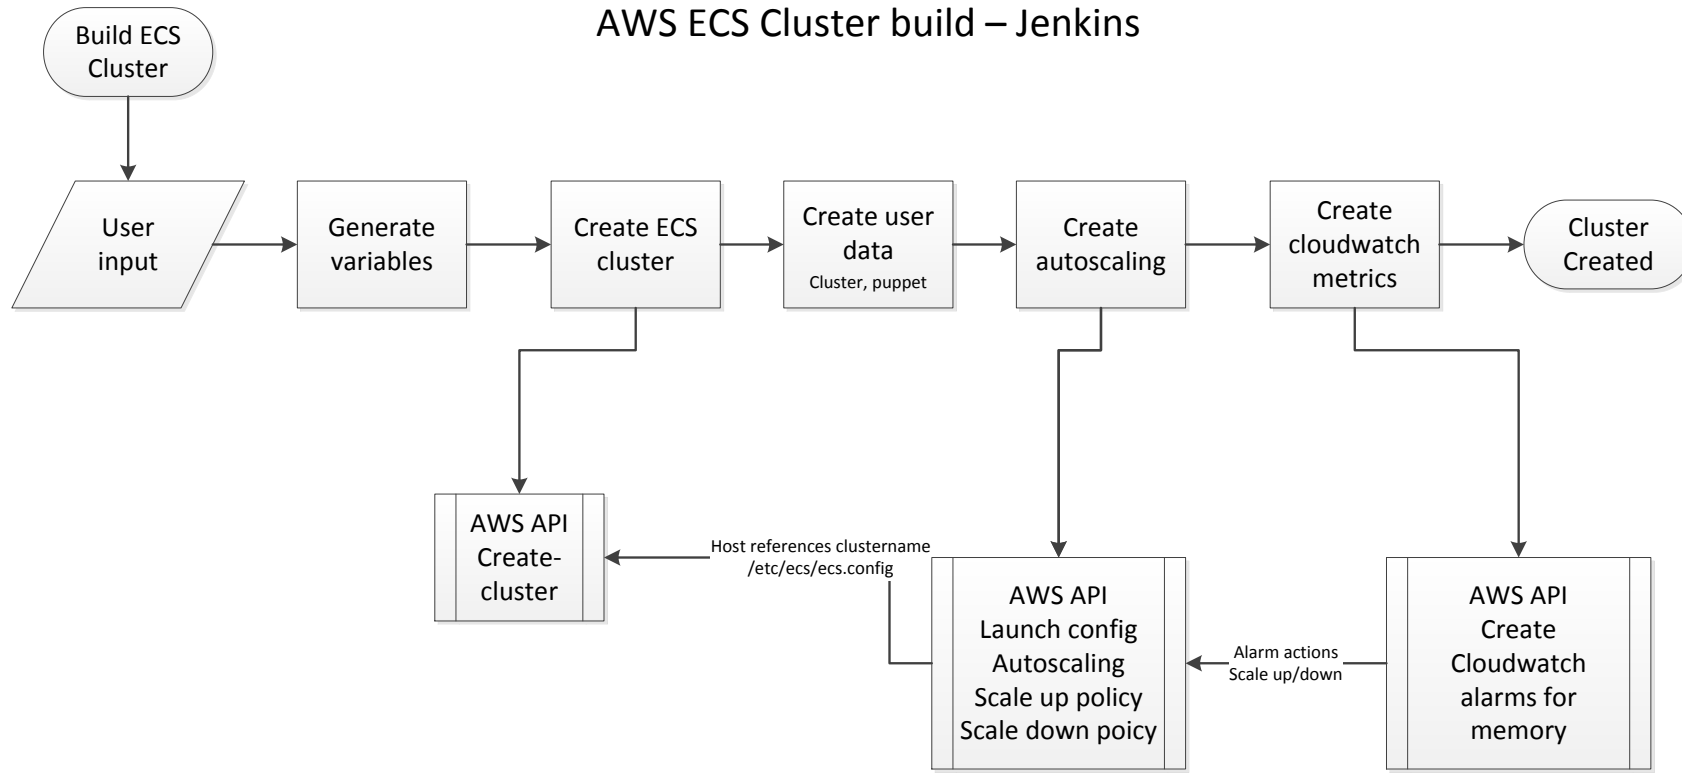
AWS ECS Cluster build – Jenkins

Build ECS Cluster

User input

Generate variables

Create ECS cluster

Create user data
Cluster, puppet

Create autoscaling

Create cloudwatch metrics

Cluster Created

AWS API
Create-cluster

Host references clustername
/etc/ecs/ecs.config

AWS API
Launch config
Autoscaling
Scale up policy
Scale down poicy

Alarm actions
Scale up/down

AWS API
Create
Cloudwatch
alarms for
memory